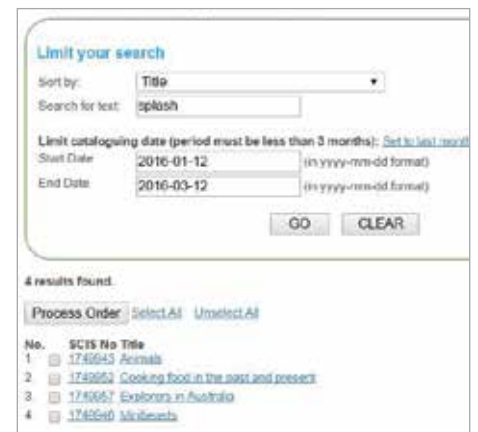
Limit your search

Sort by: Title

Search for text: splash

Limit cataloguing date (period must be less than 3 months): Set to last month

Start Date 2016-01-12 (in yyyy-mm-dd format)

End Date 2016-03-12 (in yyyy-mm-dd format)

GO CLEAR

4 results found.

Process Order Select All Unselect All

No. SCIS No Title
1 1740943 Animals
2 1740953 Cooking food in the past and present
3 1740957 Explorers in Australia
4 17409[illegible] Minibeasts